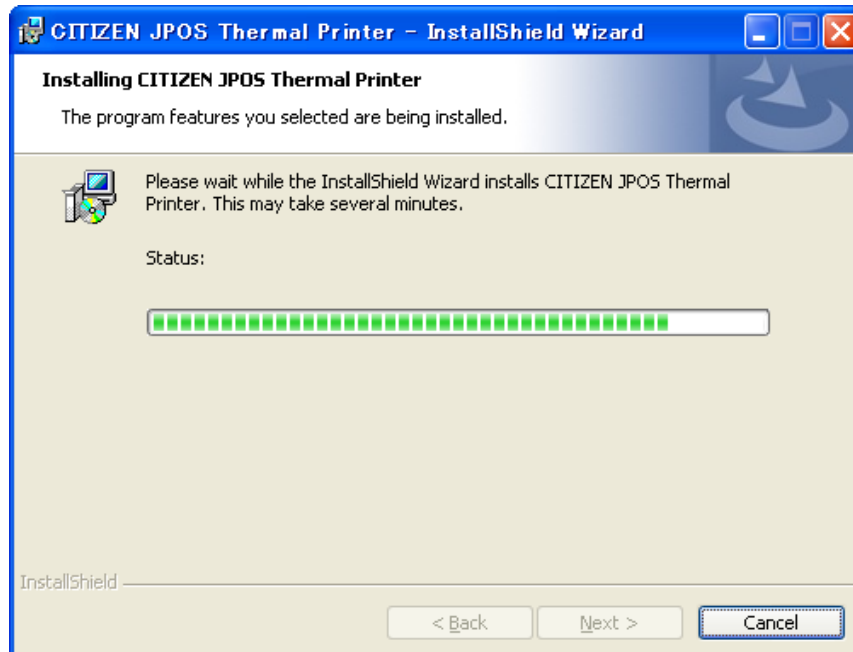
CITIZEN JPOS Thermal Printer - InstallShield Wizard

Installing CITIZEN JPOS Thermal Printer

The program features you selected are being installed.

Please wait while the InstallShield Wizard installs CITIZEN JPOS Thermal Printer. This may take several minutes.

Status:

InstallShield

< Back

Next >

Cancel